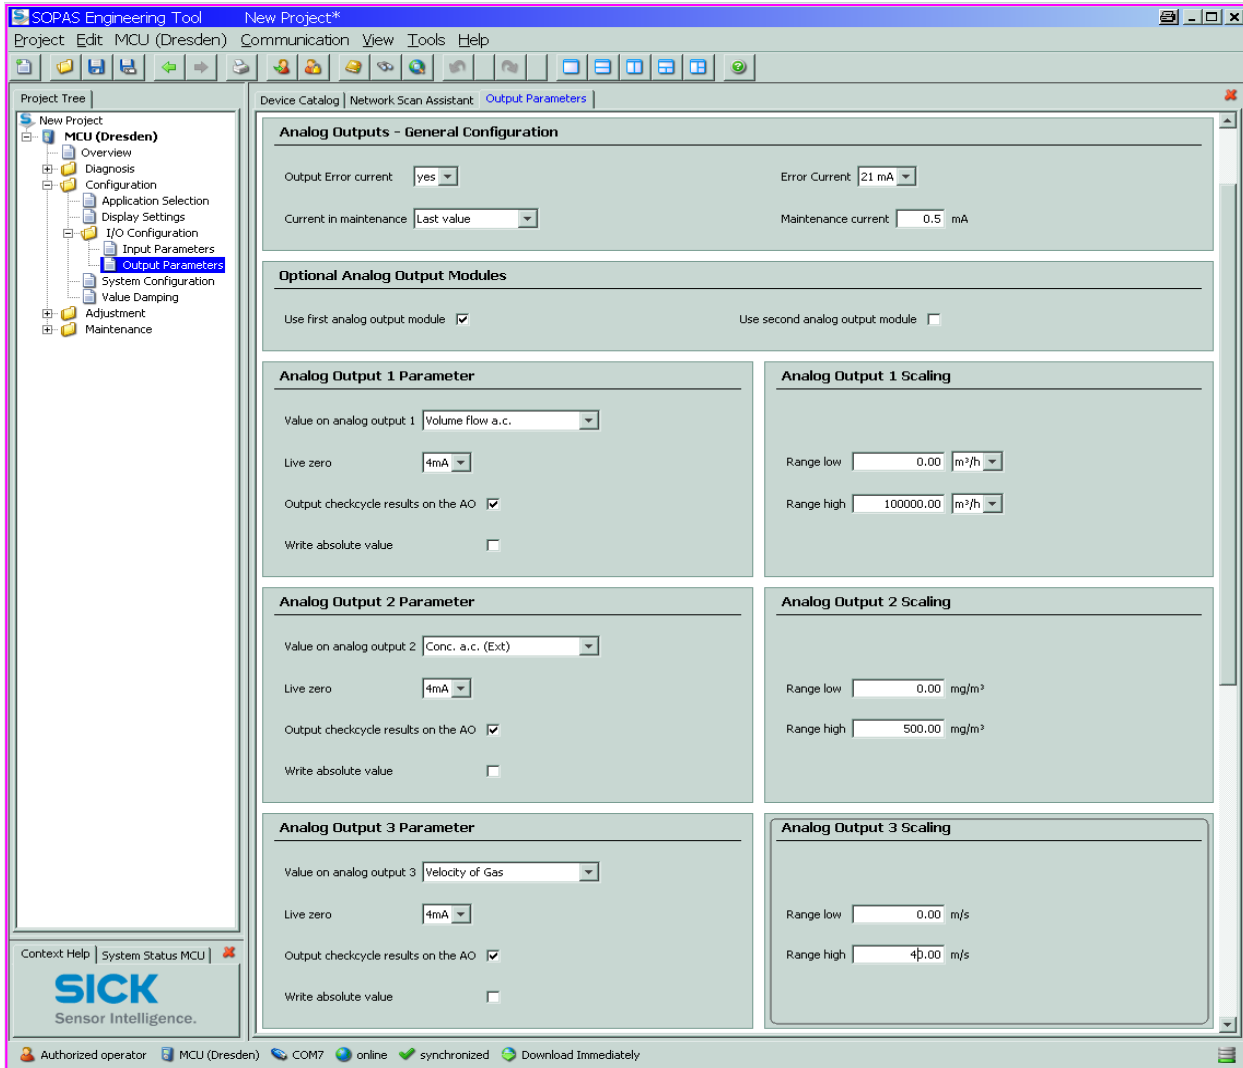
SOPAS Engineering Tool New Project*

Project Edit MCU (Dresden) Communication View Tools Help

Project Tree

New Project
MCU (Dresden)
Overview
Diagnosis
Configuration
Application Selection
Display Settings
I/O Configuration
Input Parameters
Output Parameters
System Configuration
Value Damping
Adjustment
Maintenance

Context Help | System Status MCU

SICK
Sensor Intelligence.

Device Catalog | Network Scan Assistant | Output Parameters

Analog Outputs - General Configuration

Output Error current yes

Error Current 21 mA

Current in maintenance Last value

Maintenance current 0.5 mA

Optional Analog Output Modules

Use first analog output module

Use second analog output module

Analog Output 1 Parameter

Value on analog output 1 Volume flow a.c.

Live zero 4mA

Output checkcycle results on the AO

Write absolute value

Analog Output 1 Scaling

Range low 0.00 m³/h

Range high 100000.00 m³/h

Analog Output 2 Parameter

Value on analog output 2 Conc. a.c. (Ext)

Live zero 4mA

Output checkcycle results on the AO

Write absolute value

Analog Output 2 Scaling

Range low 0.00 mg/m³

Range high 500.00 mg/m³

Analog Output 3 Parameter

Value on analog output 3 Velocity of Gas

Live zero 4mA

Output checkcycle results on the AO

Write absolute value

Analog Output 3 Scaling

Range low 0.00 m/s

Range high 40.00 m/s

Authorized operator MCU (Dresden) COM7 online synchronized Download Immediately